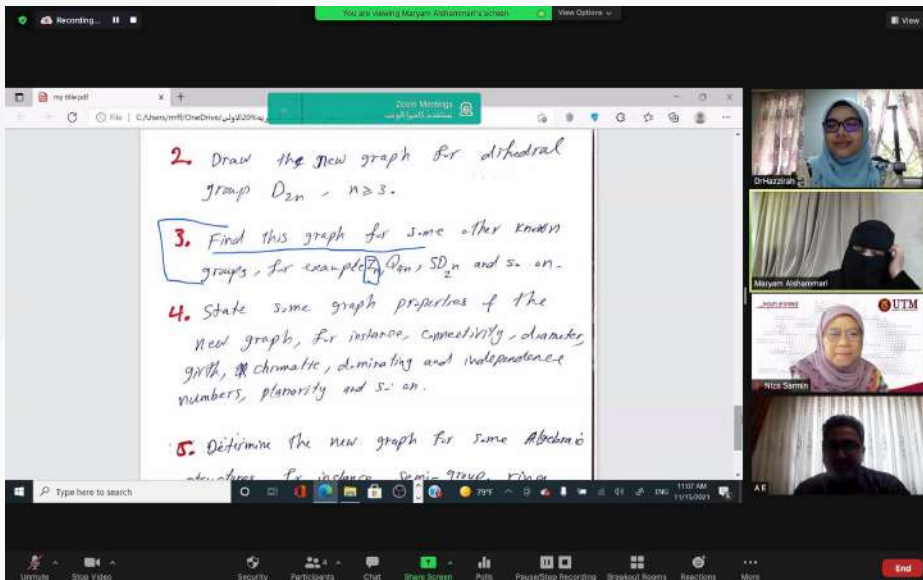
Recording...

You are viewing Maryam Alshammari's screen

View Options

View

my title.pdf

File | C:/Users/mff/OneDrive/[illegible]

Zoom Meetings
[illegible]

2. Draw the new graph for dihedral group $D_{2n}$, $n \geq 3$.

3. Find this graph for some other known groups, for example $\mathbb{Z}_n$, $Q_{2n}$, $SD_{2^n}$ and so on.

4. State some graph properties of the new graph, for instance, connectivity, diameter, girth, chromatic, dominating and independence numbers, planarity and so on.

5. Determine the new graph for some Algebraic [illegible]

DrHazzirah

Maryam Alshammari

UTM

Nor Sarmin

A E

Type here to search

79°F

ENG

11:07 AM
11/15/2021

Unmute

Stop Video

Security

Participants 4

Chat

Share Screen

Polls

Pause/Stop Recording

Breakout Rooms

Reactions

More

End